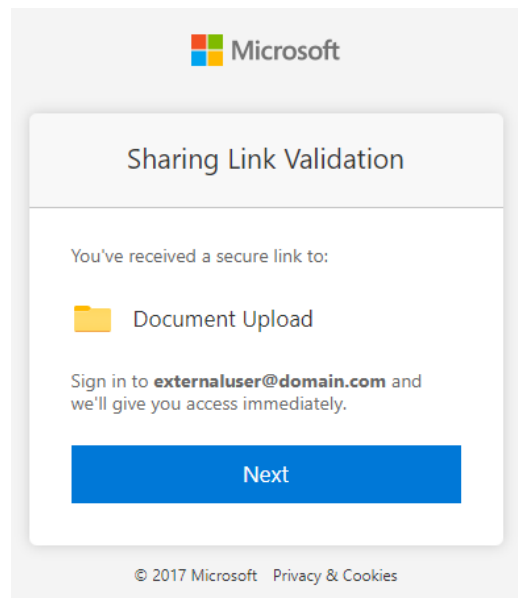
Microsoft

Sharing Link Validation

You've received a secure link to:

Document Upload

Sign in to externaluser@domain.com and we'll give you access immediately.

Next

© 2017 Microsoft Privacy & Cookies